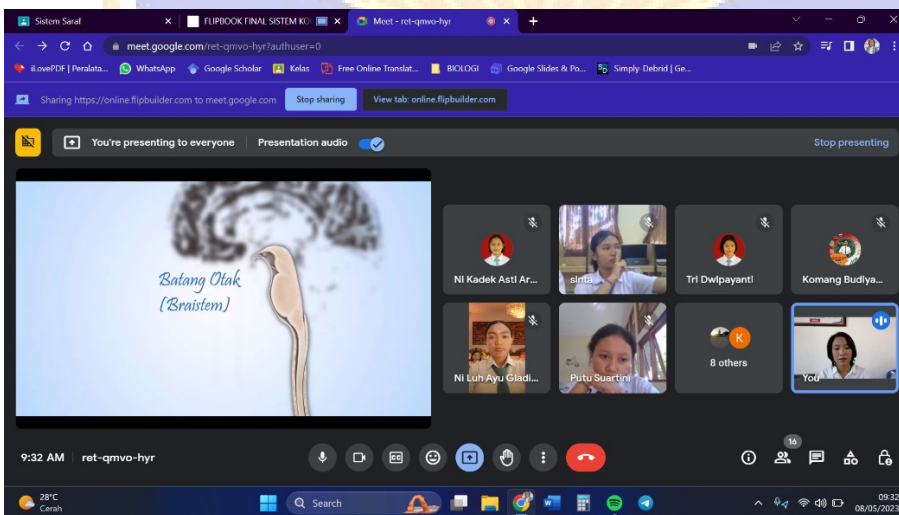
Sistem Saraf
FLIPBOOK FINAL SISTEM KO
Meet - ret-qmvo-hyr
meet.google.com/ret-qmvo-hyr?authuser=0
iLovePDF | Peralata... WhatsApp Google Scholar Kelas Free Online Translat... BIOLOGI Google Slides & Po... Simply-Debrid | Ge...
Sharing https://online.flipbuilder.com to meet.google.com
Stop sharing
View tab: online.flipbuilder.com
You're presenting to everyone
Presentation audio
Stop presenting

Batang Otak
(Braistem)

Ni Kadek Asti Ar...
sinta
Tri Dwipayanti
Komang Budiya...
Ni Luh Ayu Gladi...
Putu Suartini
K
8 others
You

9:32 AM ret-qmvo-hyr
16

28°C
Cerah
Search
09:32
08/05/2023